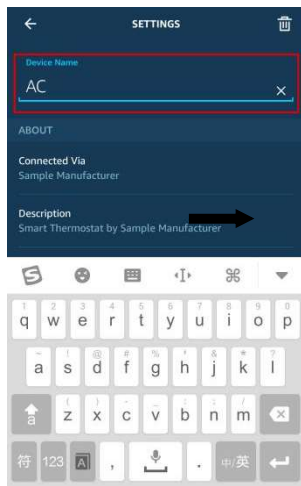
SETTINGS

Device Name
AC

ABOUT

Connected Via
Sample Manufacturer

Description
Smart Thermostat by Sample Manufacturer

1 q 2 w 3 e 4 r 5 t 6 y 7 u 8 i 9 o 0 p
~ a ! s @ d # f % g ' h & j * k ? l
z x c v b n m
符 123 , . 中/英